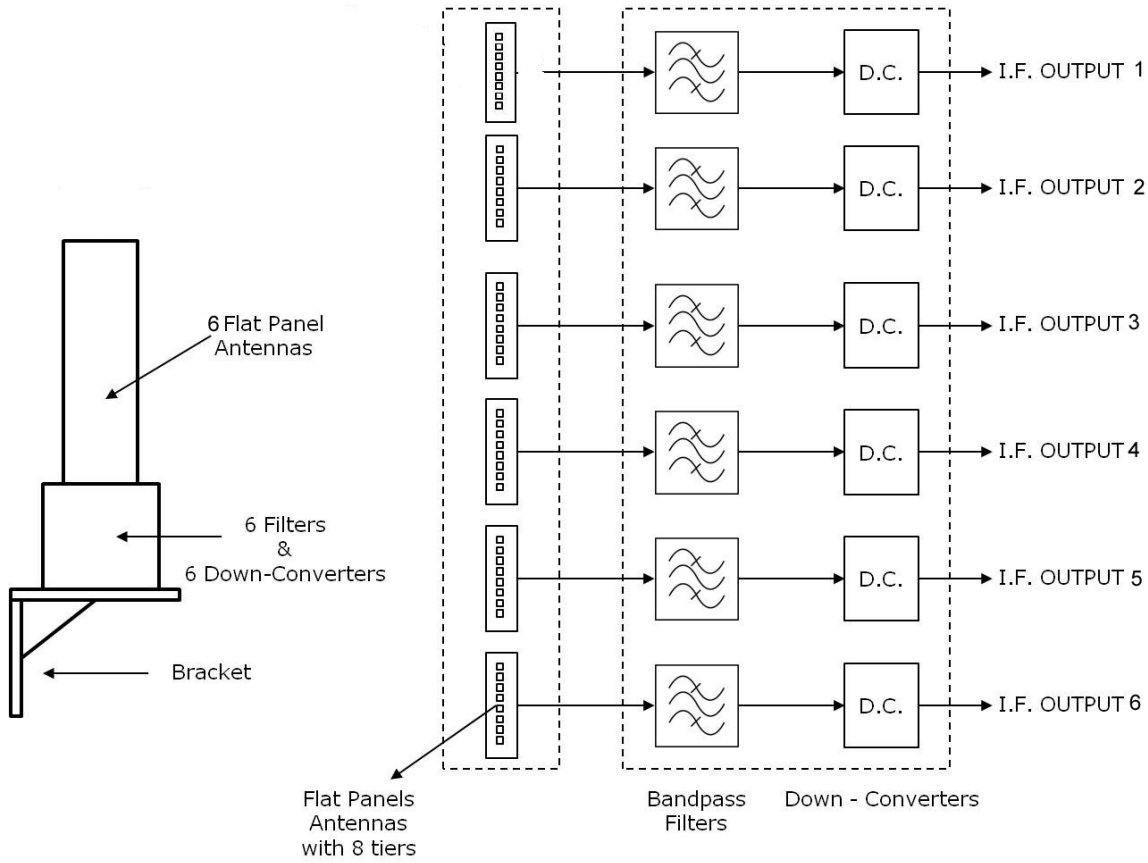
6 Flat Panel Antennas

6 Filters & 6 Down-Converters

Bracket

D.C. I.F. OUTPUT 1

D.C. I.F. OUTPUT 2

D.C. I.F. OUTPUT 3

D.C. I.F. OUTPUT 4

D.C. I.F. OUTPUT 5

D.C. I.F. OUTPUT 6

Flat Panels Antennas with 8 tiers

Bandpass Filters

Down - Converters